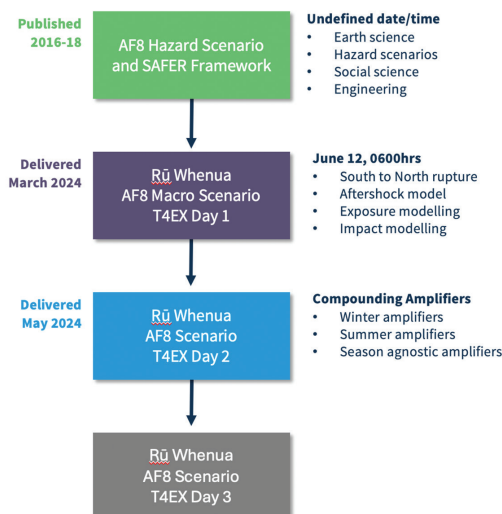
Published 2016-18

AF8 Hazard Scenario and SAFER Framework

Undefined date/time
• Earth science
• Hazard scenarios
• Social science
• Engineering

Delivered March 2024

Rū Whenua AF8 Macro Scenario T4EX Day 1

June 12, 0600hrs
• South to North rupture
• Aftershock model
• Exposure modelling
• Impact modelling

Delivered May 2024

Rū Whenua AF8 Scenario T4EX Day 2

Compounding Amplifiers
• Winter amplifiers
• Summer amplifiers
• Season agnostic amplifiers

Rū Whenua AF8 Scenario T4EX Day 3